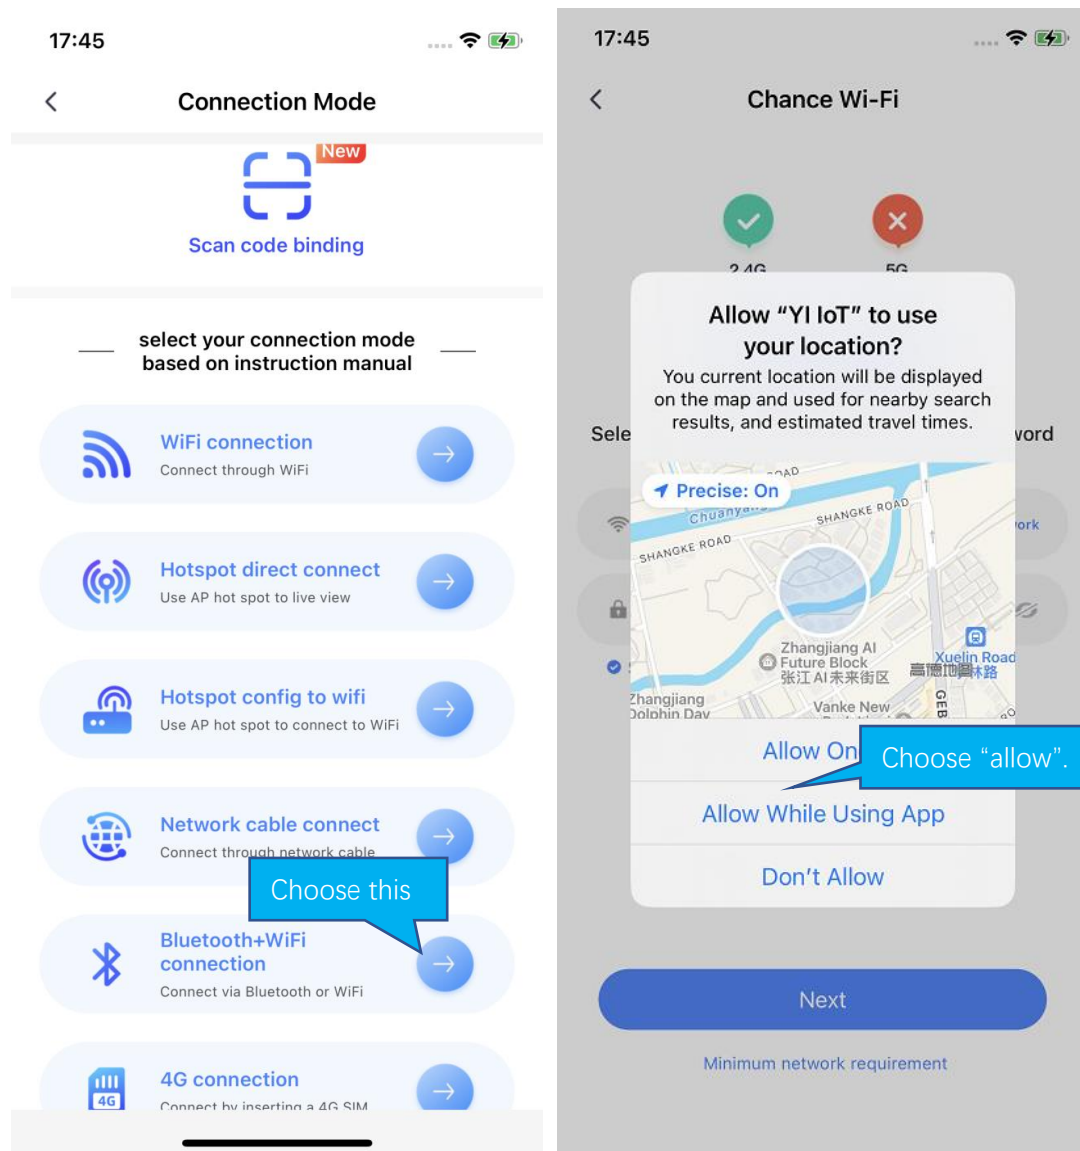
17:45

Connection Mode

New

Scan code binding

select your connection mode based on instruction manual

WiFi connection
Connect through WiFi

Hotspot direct connect
Use AP hot spot to live view

Hotspot config to wifi
Use AP hot spot to connect to WiFi

Network cable connect
Connect through network cable

Choose this

Bluetooth+WiFi connection
Connect via Bluetooth or WiFi

4G
4G connection
Connect by inserting a 4G SIM

17:45

Chance Wi-Fi

2.4G
5G

Sele
word
ork

Allow "YI IoT" to use your location?
You current location will be displayed on the map and used for nearby search results, and estimated travel times.

Precise: On
Chuanya
SHANGKE ROAD
SHANGKE ROAD
Zhangjiang AI Future Block
张江AI未来街区
Xuelin Road
高德地图 林路
Zhangjiang Dolphin Day
Vanke New
GEB

Allow On
Choose "allow".
Allow While Using App
Don't Allow

Next

Minimum network requirement